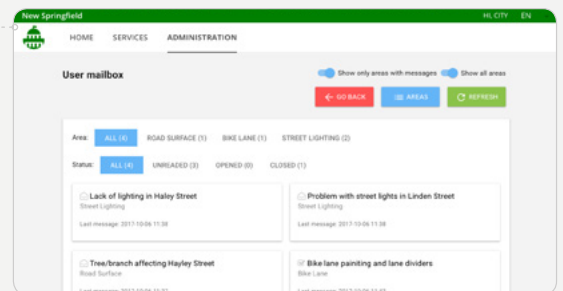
New Springfield

HI, CITY EN

HOME SERVICES ADMINISTRATION

User mailbox

Show only areas with messages Show all areas

GO BACK AREAS REFRESH

Area: ALL (4) ROAD SURFACE (1) BIKE LANE (1) STREET LIGHTING (2)

Status: ALL (4) UNREADED (3) OPENED (0) CLOSED (1)

Lack of lighting in Haley Street
Street Lighting
Last message: 2017-10-06 11:38

Problem with street lights in Linden Street
Street Lighting
Last message: 2017-10-06 11:38

Tree/branch affecting Hayley Street
Road Surface
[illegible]

Bike lane painiting and lane dividers
Bike Lane
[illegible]